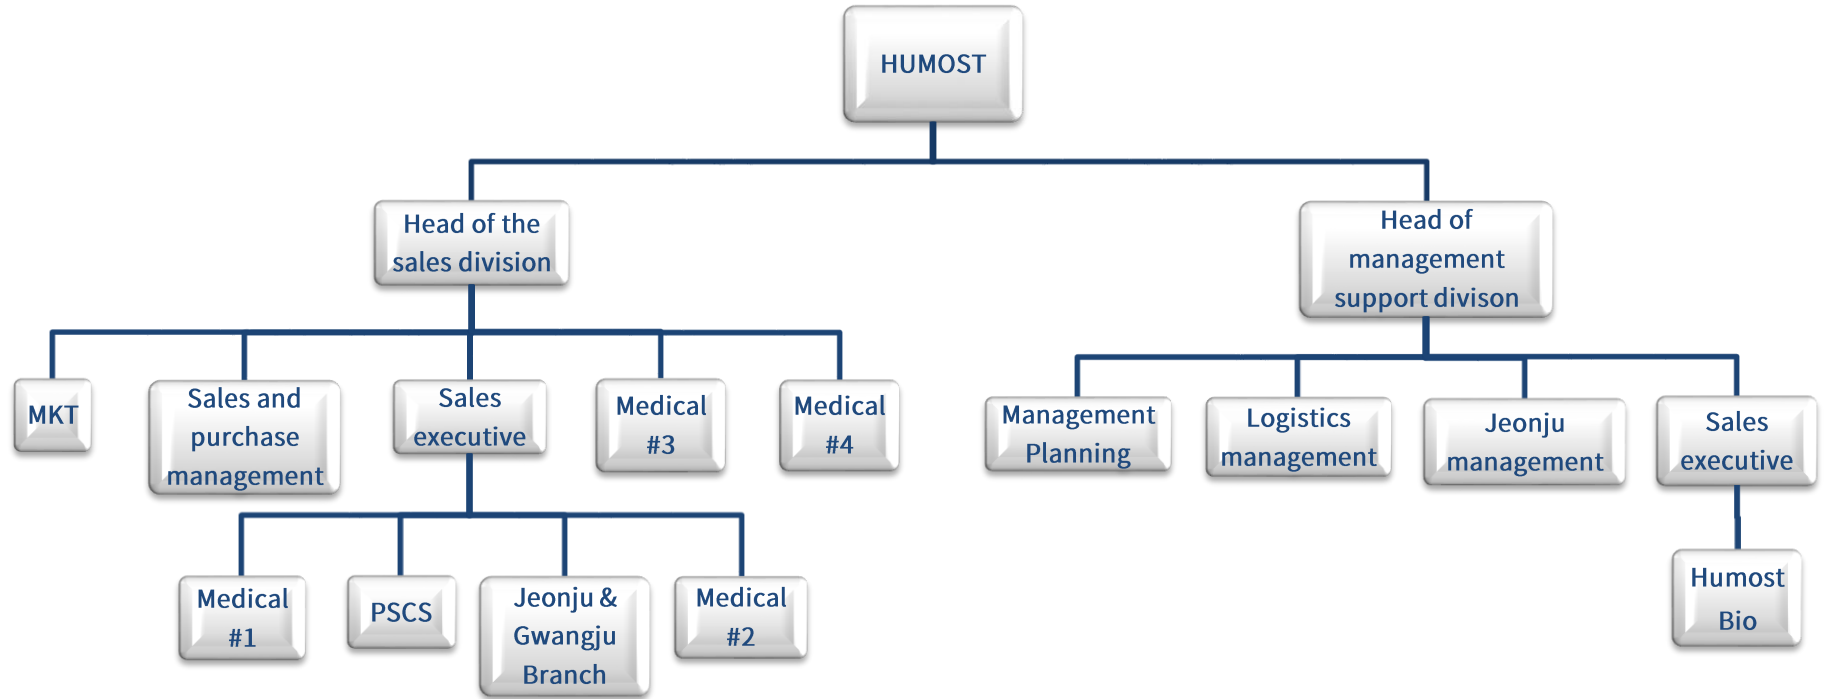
HUMOST

Head of the sales division

Head of management support divison

MKT

Sales and purchase management

Sales executive

Medical #3

Medical #4

Management Planning

Logistics management

Jeonju management

Sales executive

Medical #1

PSCS

Jeonju & Gwangju Branch

Medical #2

Humost Bio